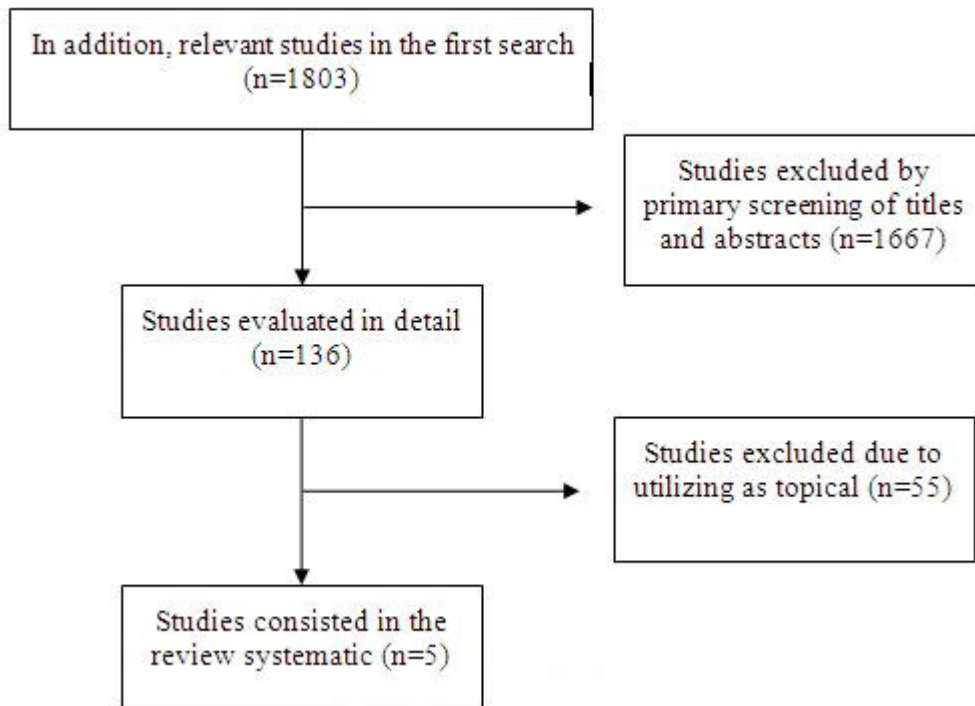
In addition, relevant studies in the first search (n=1803)

Studies excluded by primary screening of titles and abstracts (n=1667)

Studies evaluated in detail (n=136)

Studies excluded due to utilizing as topical (n=55)

Studies consisted in the review systematic (n=5)